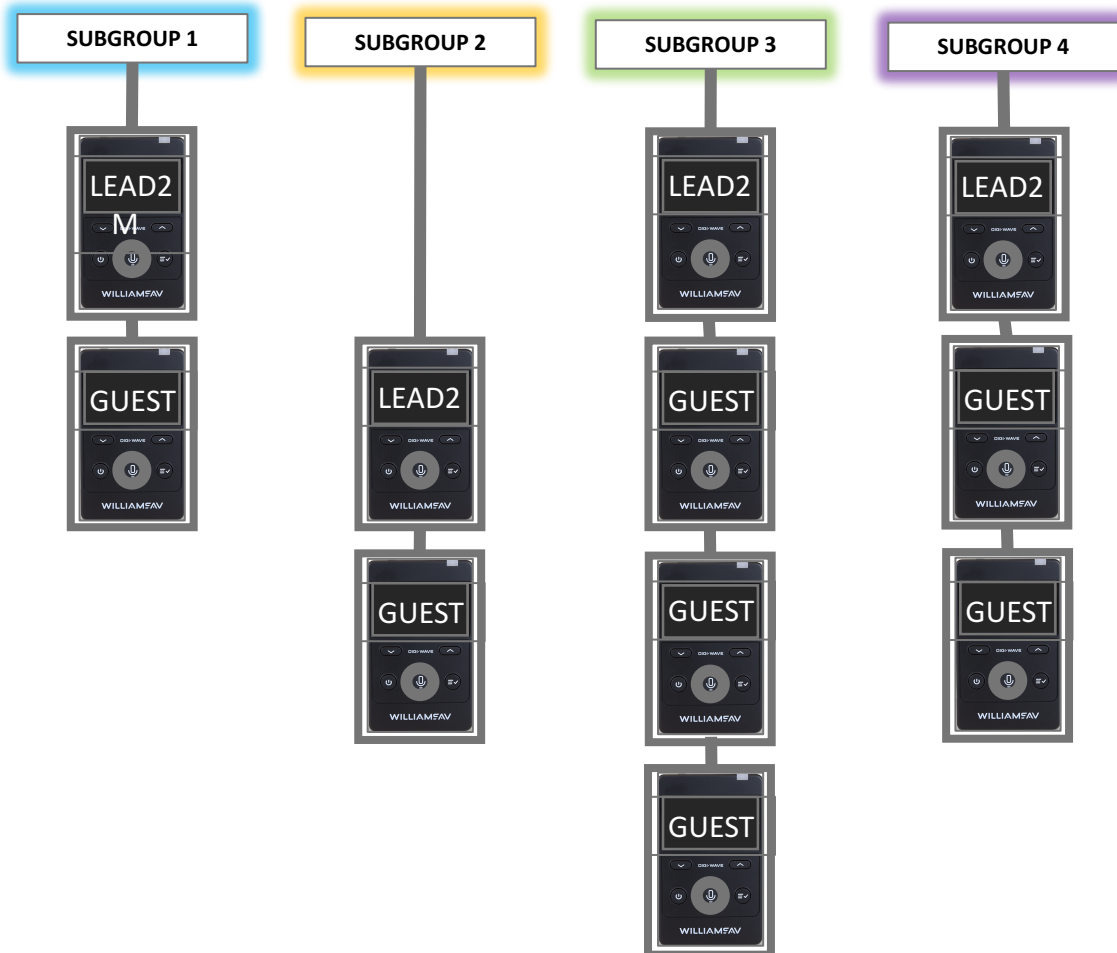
SUBGROUP 1

LEAD2M
DIGI-WAVE
WILLIAMSAV

GUEST
DIGI-WAVE
WILLIAMSAV

SUBGROUP 2

LEAD2
DIGI-WAVE
WILLIAMSAV

GUEST
DIGI-WAVE
WILLIAMSAV

SUBGROUP 3

LEAD2
DIGI-WAVE
WILLIAMSAV

GUEST
DIGI-WAVE
WILLIAMSAV

GUEST
DIGI-WAVE
WILLIAMSAV

GUEST
DIGI-WAVE
WILLIAMSAV

SUBGROUP 4

LEAD2
DIGI-WAVE
WILLIAMSAV

GUEST
DIGI-WAVE
WILLIAMSAV

GUEST
DIGI-WAVE
WILLIAMSAV